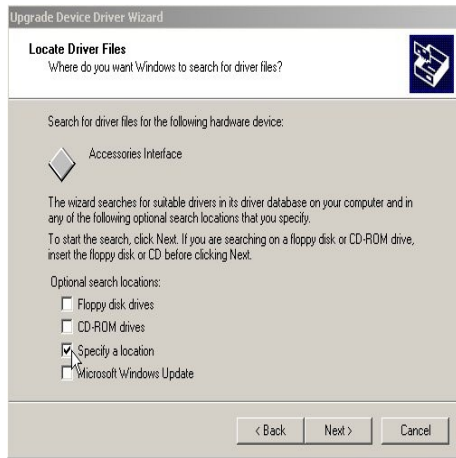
Upgrade Device Driver Wizard

Locate Driver Files
Where do you want Windows to search for driver files?

Search for driver files for the following hardware device:

Accessories Interface

The wizard searches for suitable drivers in its driver database on your computer and in any of the following optional search locations that you specify.

To start the search, click Next. If you are searching on a floppy disk or CD-ROM drive, insert the floppy disk or CD before clicking Next.

Optional search locations:

Floppy disk drives

CD-ROM drives

Specify a location

Microsoft Windows Update

< Back

Next >

Cancel